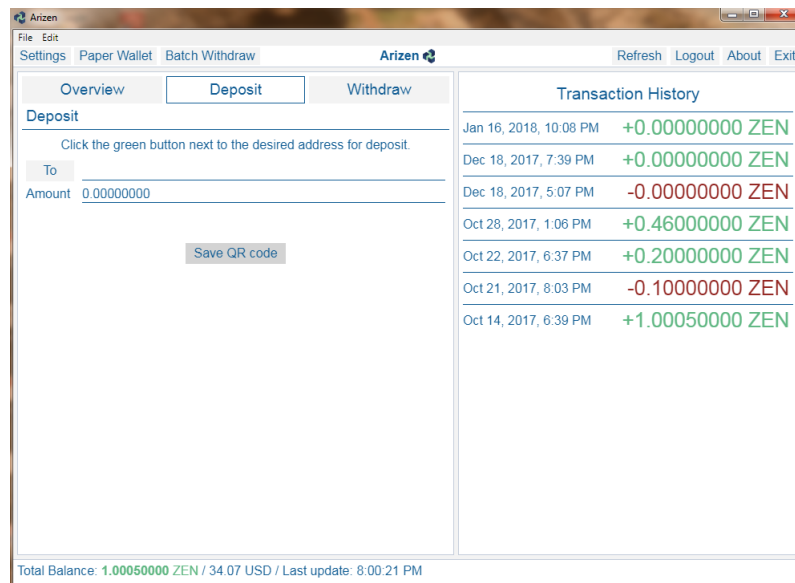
Arizen

File Edit

Settings Paper Wallet Batch Withdraw Arizen Refresh Logout About Exit

Overview Deposit Withdraw

Deposit

Click the green button next to the desired address for deposit.

To

Amount 0.00000000

Save QR code

Transaction History

| | |
|---|---|
| Jan 16, 2018, 10:08 PM | +0.00000000 ZEN |
| Dec 18, 2017, 7:39 PM | +0.00000000 ZEN |
| Dec 18, 2017, 5:07 PM | -0.00000000 ZEN |
| Oct 28, 2017, 1:06 PM | +0.46000000 ZEN |
| Oct 22, 2017, 6:37 PM | +0.20000000 ZEN |
| Oct 21, 2017, 8:03 PM | -0.10000000 ZEN |
| Oct 14, 2017, 6:39 PM | +1.00050000 ZEN |

Total Balance: 1.00050000 ZEN / 34.07 USD / Last update: 8:00:21 PM